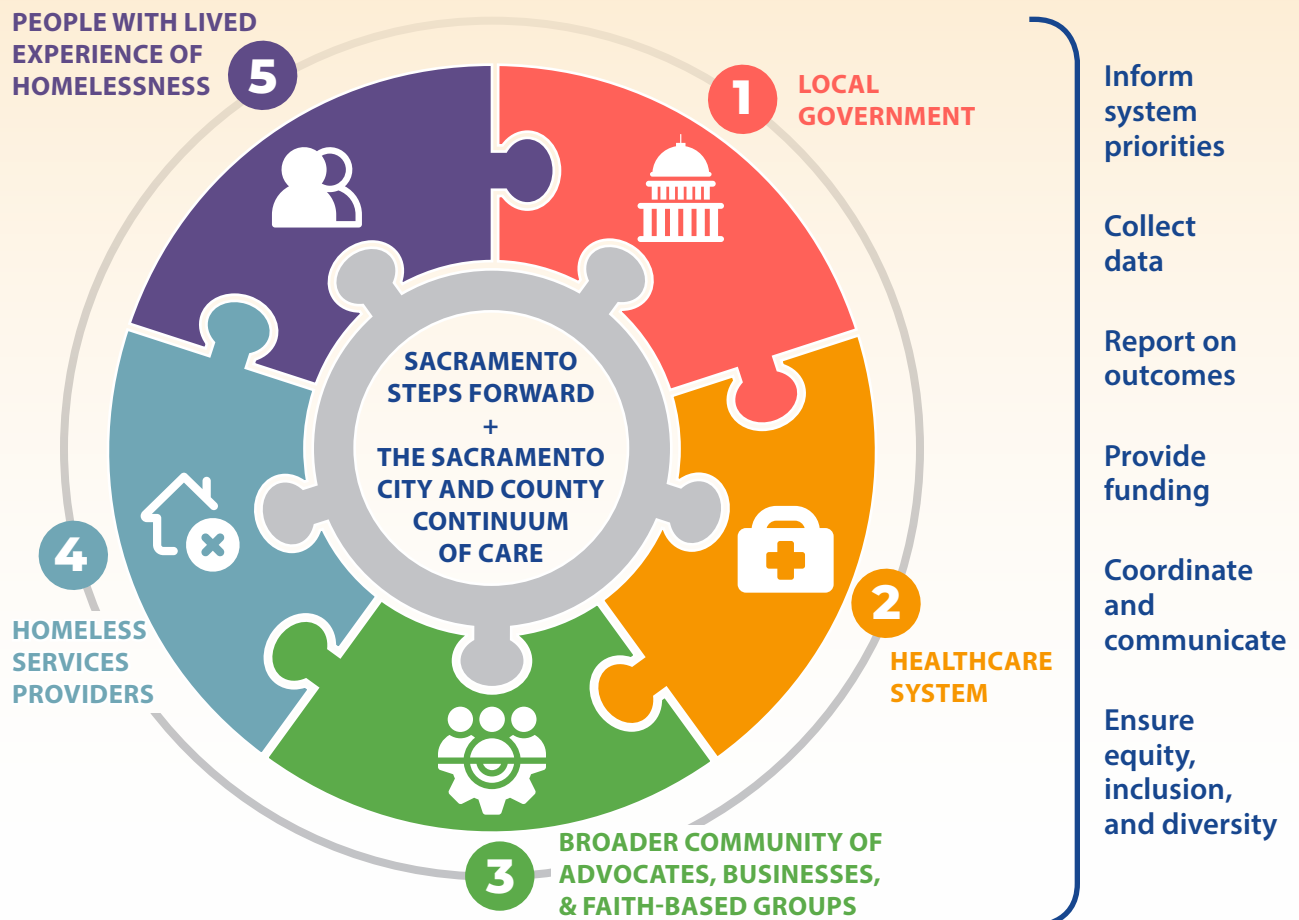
PEOPLE WITH LIVED EXPERIENCE OF HOMELESSNESS 5

1 LOCAL GOVERNMENT

SACRAMENTO STEPS FORWARD + THE SACRAMENTO CITY AND COUNTY CONTINUUM OF CARE

4

HOMELESS SERVICES PROVIDERS

2

HEALTHCARE SYSTEM

3 BROADER COMMUNITY OF ADVOCATES, BUSINESSES, & FAITH-BASED GROUPS

Inform system priorities

Collect data

Report on outcomes

Provide funding

Coordinate and communicate

Ensure equity, inclusion, and diversity